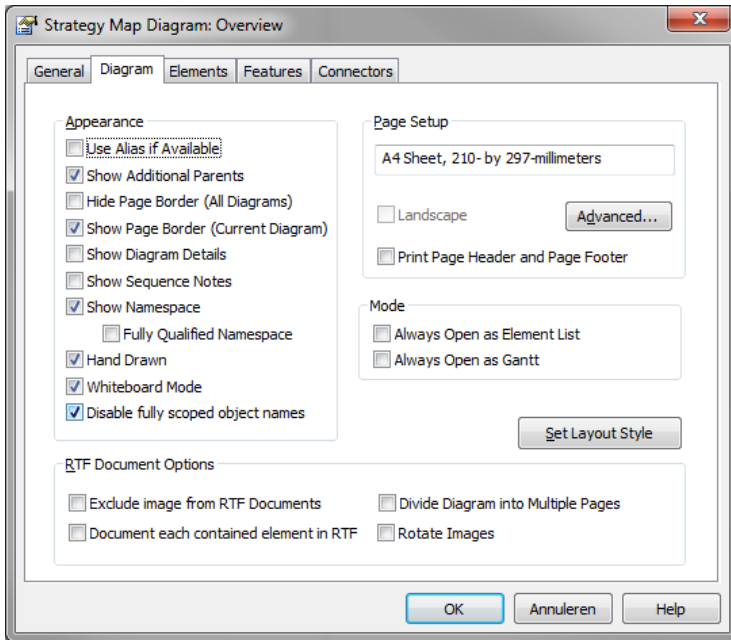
Strategy Map Diagram: Overview

General | Diagram | Elements | Features | Connectors

Appearance
Use Alias if Available
Show Additional Parents
Hide Page Border (All Diagrams)
Show Page Border (Current Diagram)
Show Diagram Details
Show Sequence Notes
Show Namespace
Fully Qualified Namespace
Hand Drawn
Whiteboard Mode
Disable fully scoped object names

Page Setup
A4 Sheet, 210- by 297-millimeters
Landscape
Advanced...
Print Page Header and Page Footer

Mode
Always Open as Element List
Always Open as Gantt

Set Layout Style

RTF Document Options
Exclude image from RTF Documents
Divide Diagram into Multiple Pages
Document each contained element in RTF
Rotate Images

OK | Annuleren | Help